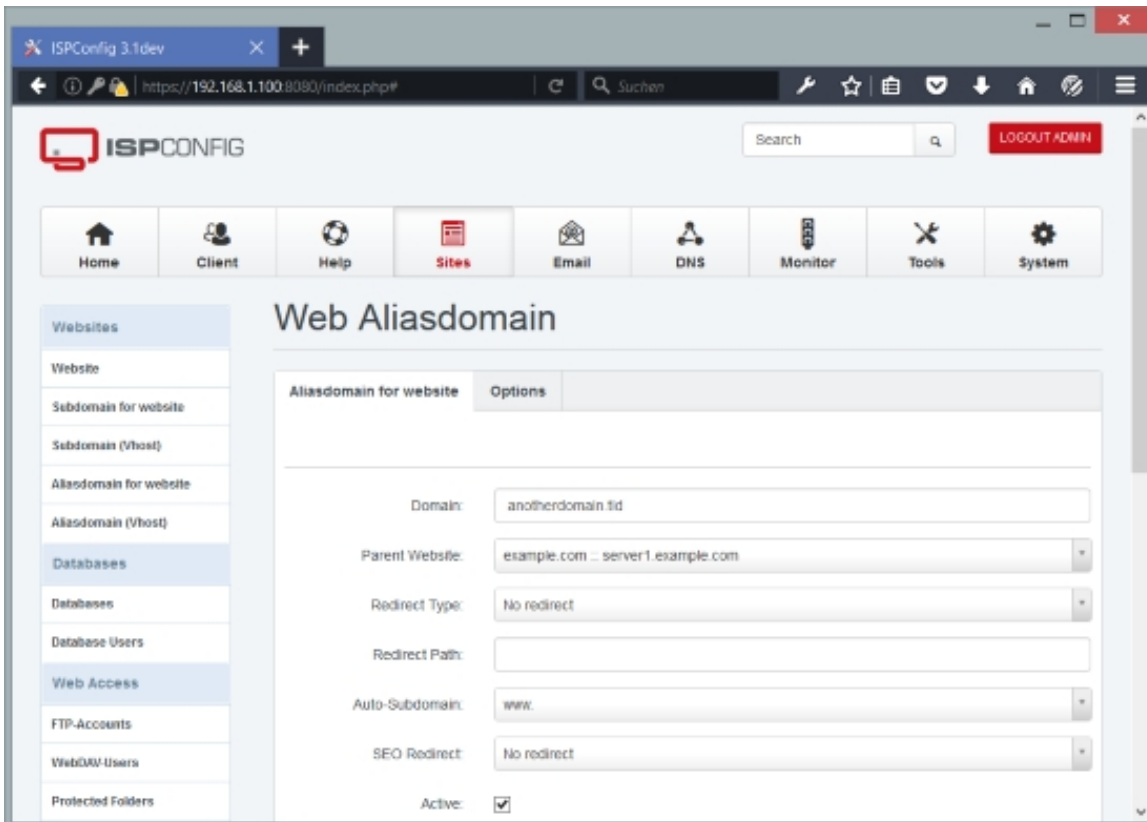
ISPConfig 3.1dev

https://192.168.1.100:8080/index.php#

Suchen

ISPCONFIG

Search

LOGOUT ADMIN

Home
Client
Help
Sites
Email
DNS
Monitor
Tools
System

Websites
Website
Subdomain for website
Subdomain (Vhost)
Aliasdomain for website
Aliasdomain (Vhost)
Databases
Databases
Database Users
Web Access
FTP-Accounts
WebDAV-Users
Protected Folders

Web Aliasdomain

Aliasdomain for website
Options

Domain: anotherdomain.tld
Parent Website: example.com :: server1.example.com
Redirect Type: No redirect
Redirect Path:
Auto-Subdomain: www.
SEO Redirect: No redirect
Active: ✔